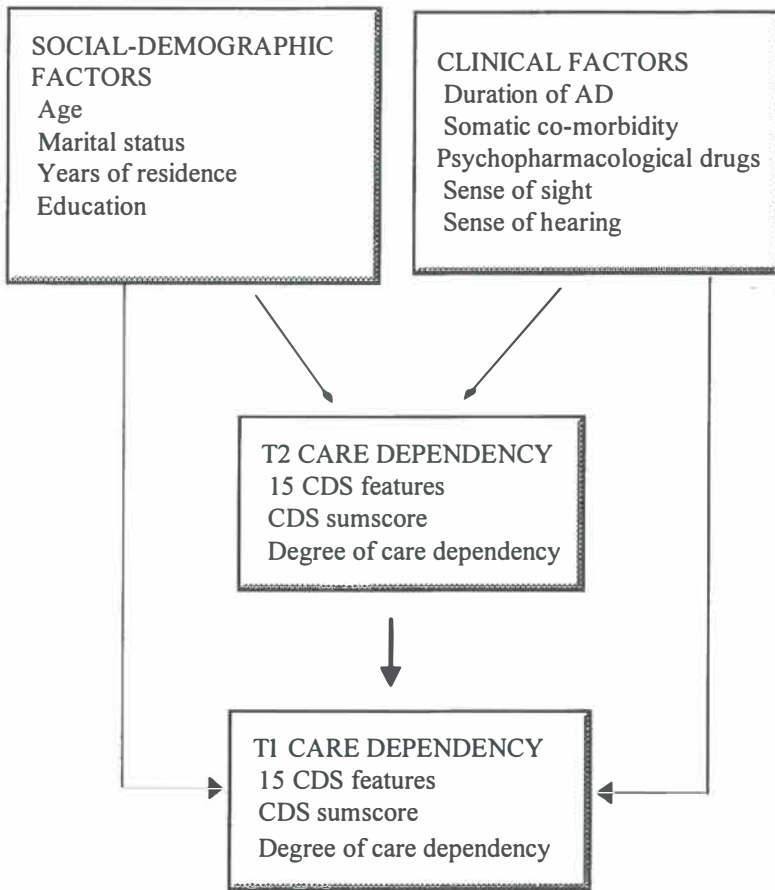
SOCIAL-DEMOGRAPHIC FACTORS
Age
Marital status
Years of residence
Education

CLINICAL FACTORS
Duration of AD
Somatic co-morbidity
Psychopharmacological drugs
Sense of sight
Sense of hearing

T2 CARE DEPENDENCY
15 CDS features
CDS sumscore
Degree of care dependency

T1 CARE DEPENDENCY
15 CDS features
CDS sumscore
Degree of care dependency